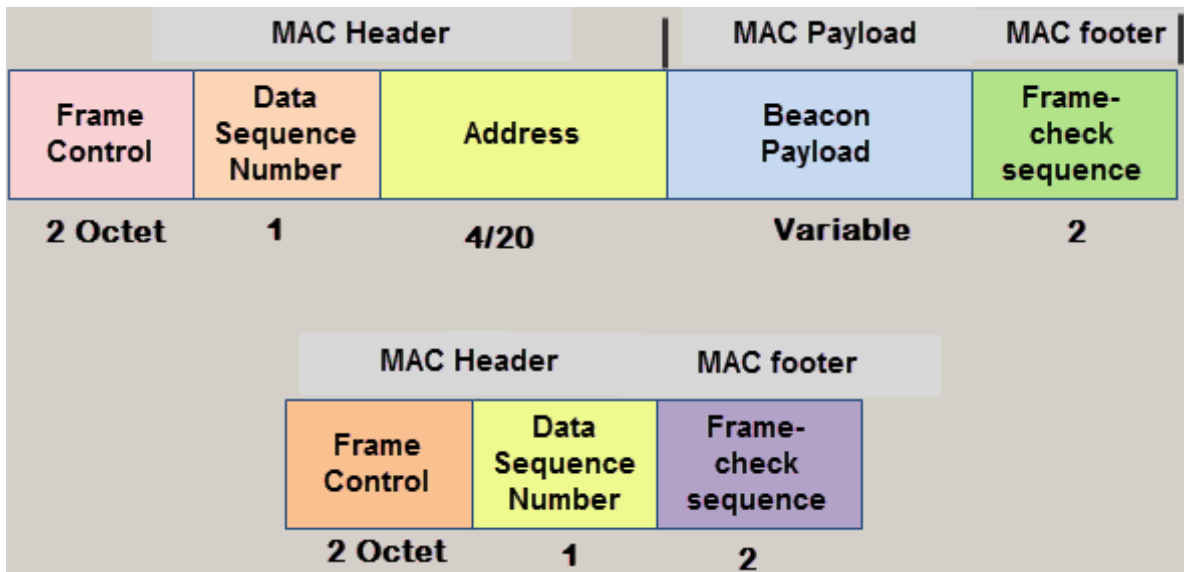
| MAC Header | | | MAC Payload | MAC footer |
|---|---|---|---|---|
| Frame Control | Data Sequence Number | Address | Beacon Payload | Frame-check sequence |
| 2 Octet | 1 | 4/20 | Variable | 2 |

| MAC Header | | MAC footer |
|---|---|---|
| Frame Control | Data Sequence Number | Frame-check sequence |
| 2 Octet | 1 | 2 |